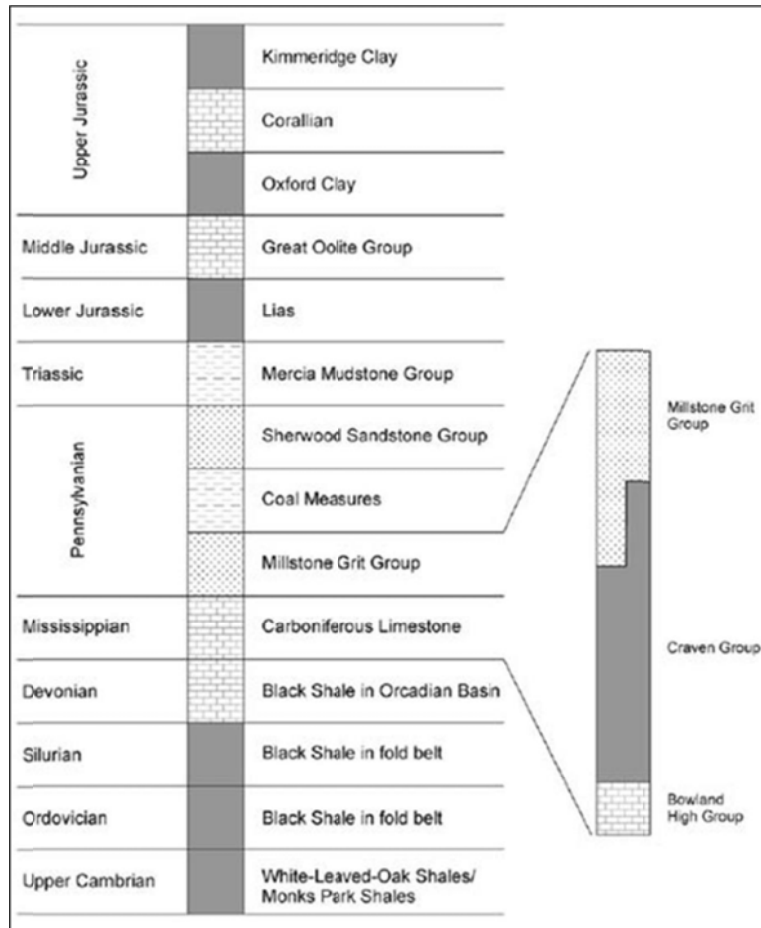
| | | |
|---|---|---|
| Upper Jurassic | | Kimmeridge Clay |
| | | Corallian |
| | | Oxford Clay |
| Middle Jurassic | | Great Oolite Group |
| Lower Jurassic | | Lias |
| Triassic | | Mercia Mudstone Group |
| Pennsylvanian | | Sherwood Sandstone Group |
| | | Coal Measures |
| | | Millstone Grit Group |
| Mississippian | | Carboniferous Limestone |
| Devonian | | Black Shale in Orcadian Basin |
| Silurian | | Black Shale in fold belt |
| Ordovician | | Black Shale in fold belt |
| Upper Cambrian | | White-Leaved-Oak Shales/ Monks Park Shales |

Millstone Grit Group

Craven Group

Bowland High Group